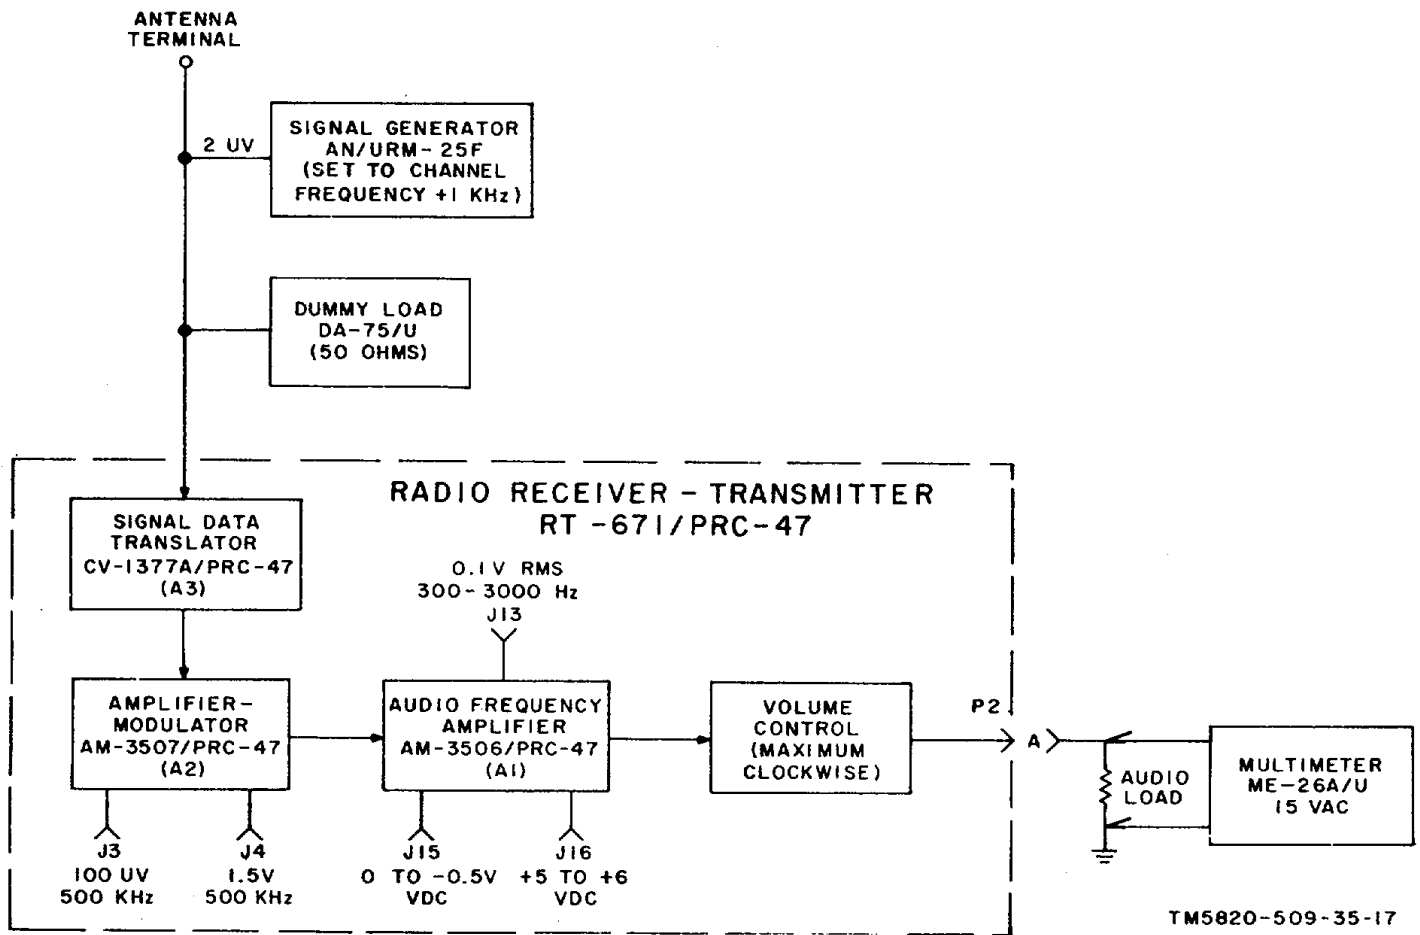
ANTENNA TERMINAL

2 UV

SIGNAL GENERATOR AN/URM-25F (SET TO CHANNEL FREQUENCY +1 KHz)

DUMMY LOAD DA-75/U (50 OHMS)

RADIO RECEIVER - TRANSMITTER RT-671/PRC-47

SIGNAL DATA TRANSLATOR CV-1377A/PRC-47 (A3)

0.1V RMS 300-3000 Hz J13

AMPLIFIER-MODULATOR AM-3507/PRC-47 (A2)

AUDIO FREQUENCY AMPLIFIER AM-3506/PRC-47 (A1)

VOLUME CONTROL (MAXIMUM CLOCKWISE)

P2

A

AUDIO LOAD

MULTIMETER ME-26A/U 15 VAC

J3 100 UV 500 KHz

J4 1.5V 500 KHz

J15 0 TO -0.5V VDC

J16 +5 TO +6 VDC

TM5820-509-35-17